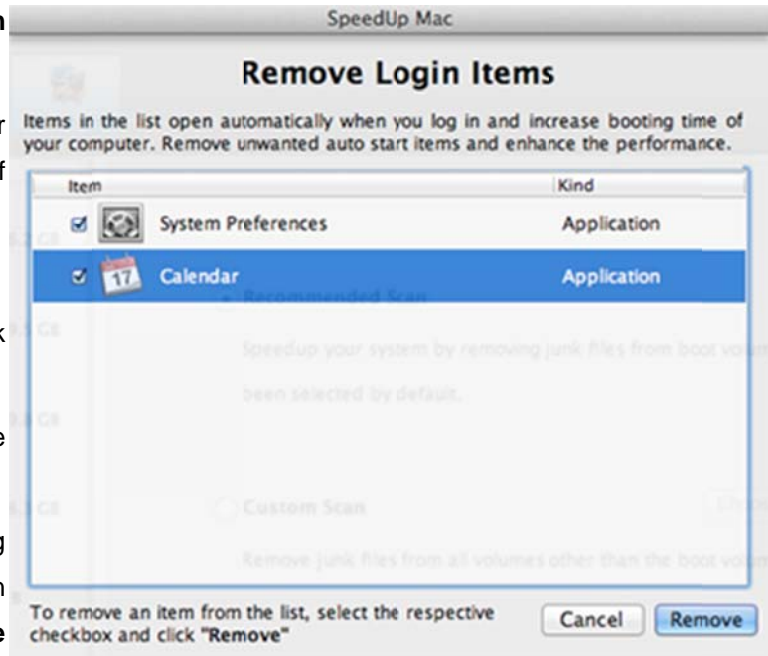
SpeedUp Mac

Remove Login Items

Items in the list open automatically when you log in and increase booting time of your computer. Remove unwanted auto start items and enhance the performance.

| Item | Kind |
|---|---|
| System Preferences | Application |
| Calendar | Application |

To remove an item from the list, select the respective checkbox and click "Remove"

Cancel

Remove